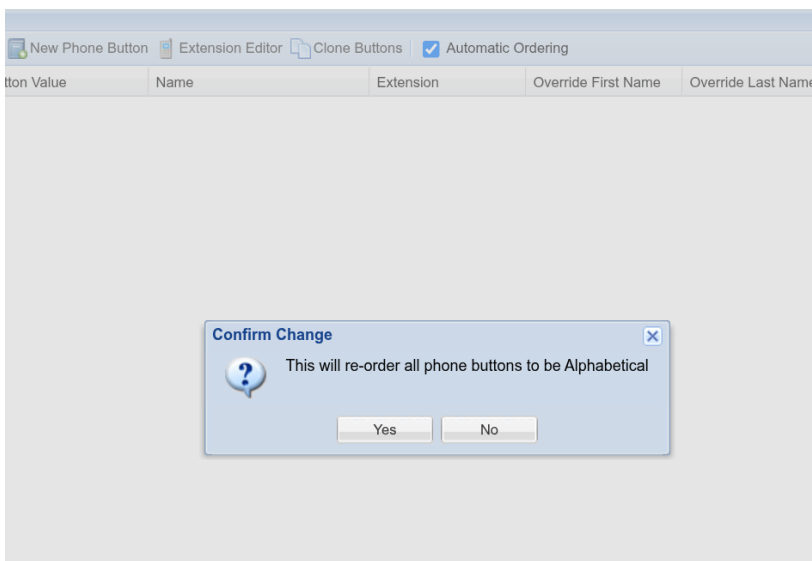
New Phone Button Extension Editor Clone Buttons Automatic Ordering

| tton Value | Name | Extension | Override First Name | Override Last Nam |
|---|---|---|---|---|

Confirm Change

This will re-order all phone buttons to be Alphabetical

Yes No